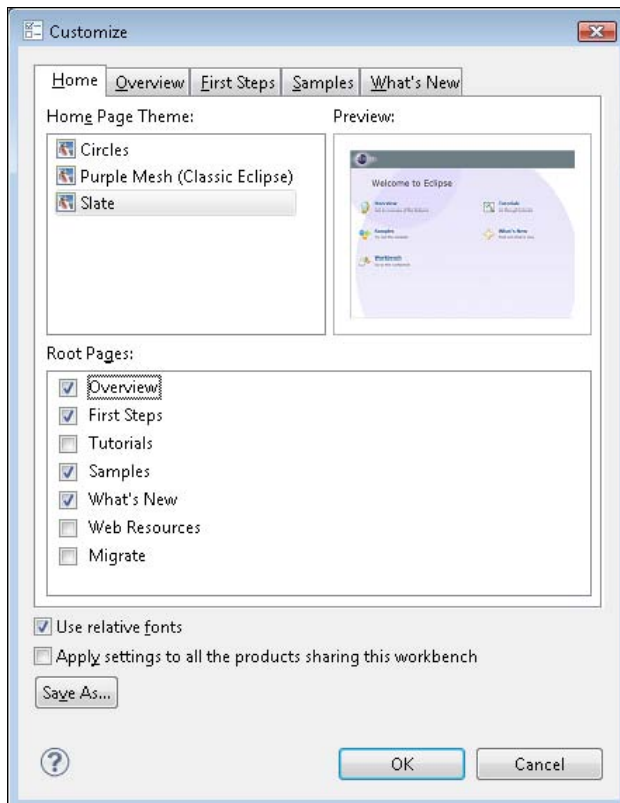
Customize

Home | Overview | First Steps | Samples | What's New

Home Page Theme:

Circles
Purple Mesh (Classic Eclipse)
Slate

Preview:

Welcome to Eclipse

Overview

Tutorials

Samples

What's New

Workbench

Root Pages:

Overview
First Steps
Tutorials
Samples
What's New
Web Resources
Migrate

Use relative fonts

Apply settings to all the products sharing this workbench

Save As...

OK

Cancel